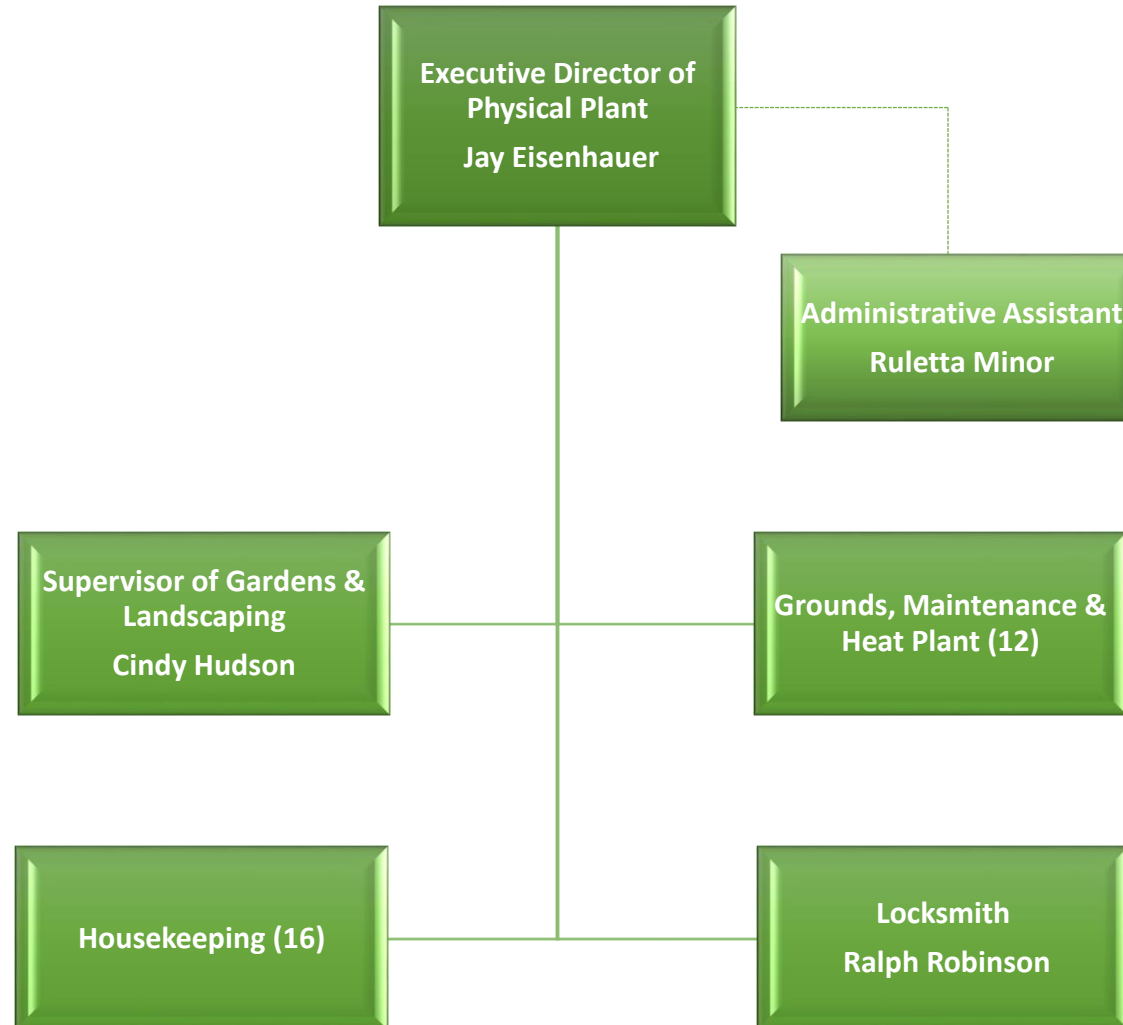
Executive Director of Physical Plant

Jay Eisenhauer

Administrative Assistant

Ruletta Minor

Supervisor of Gardens & Landscaping

Cindy Hudson

Grounds, Maintenance & Heat Plant (12)

Housekeeping (16)

Locksmith

Ralph Robinson